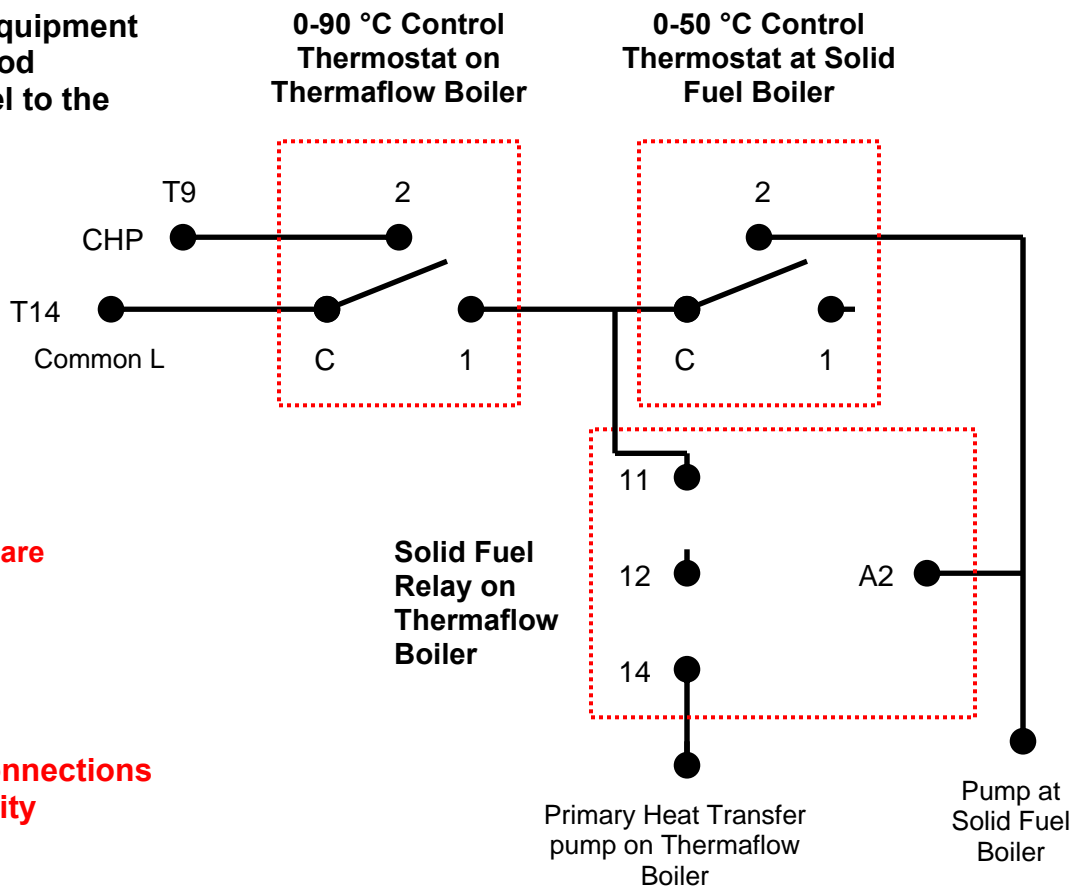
quipment
od
el to the

0-90 °C Control Thermostat on Thermaflow Boiler

0-50 °C Control Thermostat at Solid Fuel Boiler

T9

CHP

2

2

T14

Common L

C

1

C

1

11

are

Solid Fuel Relay on Thermaflow Boiler

12

A2

14

nnections
ity

Primary Heat Transfer pump on Thermaflow Boiler

Pump at Solid Fuel Boiler